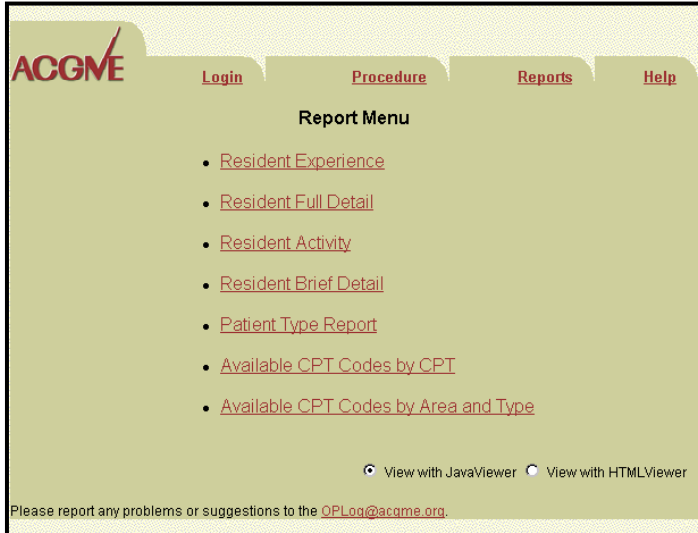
ACGME

Login Procedure Reports Help

Report Menu

- Resident Experience
- Resident Full Detail
- Resident Activity
- Resident Brief Detail
- Patient Type Report
- Available CPT Codes by CPT
- Available CPT Codes by Area and Type

View with JavaViewer View with HTMLViewer

Please report any problems or suggestions to the OPLog@acgme.org.